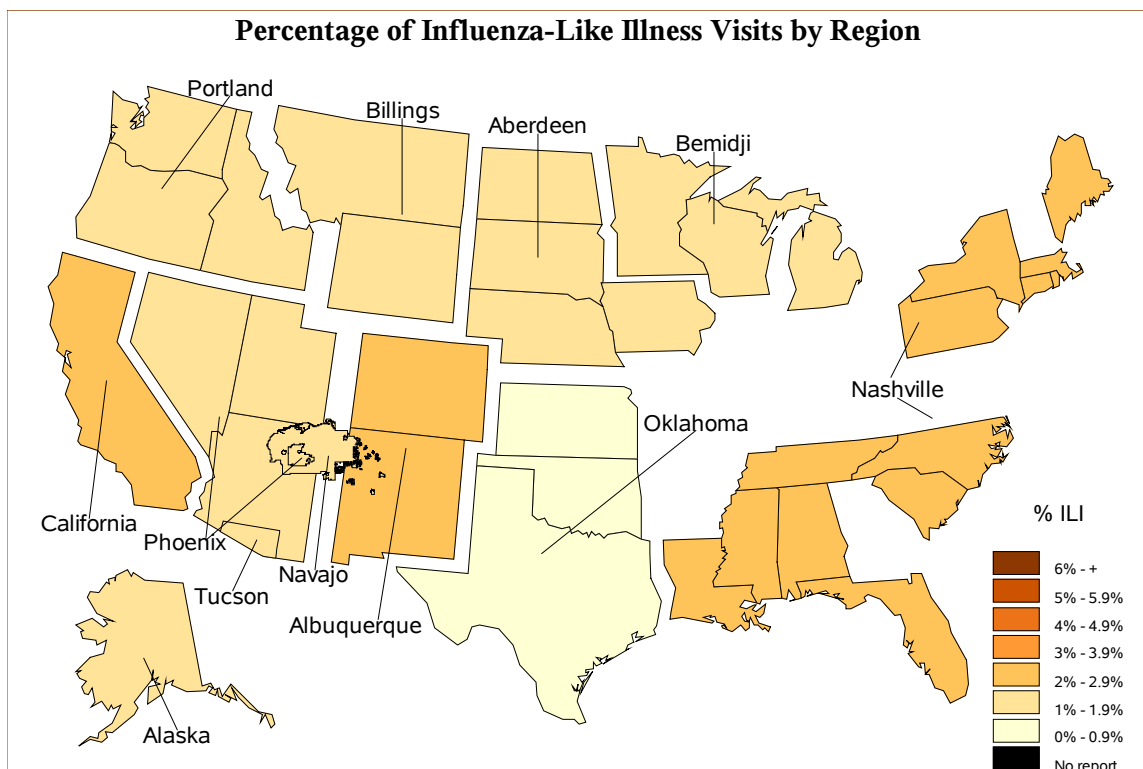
Percentage of Influenza-Like Illness Visits by Region

Portland
Billings
Aberdeen
Bemidji
Nashville
Oklahoma
California
Phoenix
Navajo
Tucson
Albuquerque
Alaska

% ILI
6% - +
5% - 5.9%
4% - 4.9%
3% - 3.9%
2% - 2.9%
1% - 1.9%
0% - 0.9%
No report